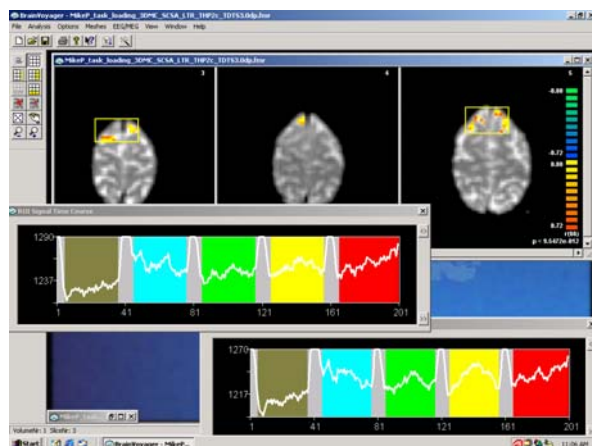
BrainVoyager - MikeP_task_loading_3DMC_SCSA_LTR_THP2c_TDTS3.0dp.fmr

File Analysis Options Meshes EEG/MEG View Window Help

MikeP_task_loading_3DMC_SCSA_LTR_THP2c_TDTS3.0dp.fmr

3

4

5

8.00

0.72

0.00

0.72

r(66)

p < 9.5472e-012

ROI Signal Time Course

1290

1237

1

41

81

121

161

201

1270

1217

1

41

81

121

161

201

MikeP_task

Volume: 1 Slice: 3

Start

BrainVoyager - MikeP...

11:06 AM